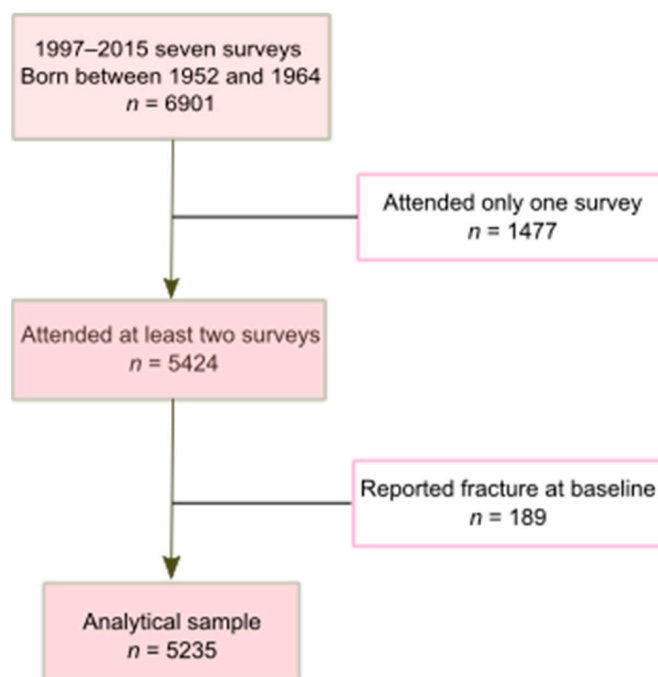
1997–2015 seven surveys
Born between 1952 and 1964
$n$ = 6901

Attended only one survey
$n$ = 1477

Attended at least two surveys
$n$ = 5424

Reported fracture at baseline
$n$ = 189

Analytical sample
$n$ = 5235